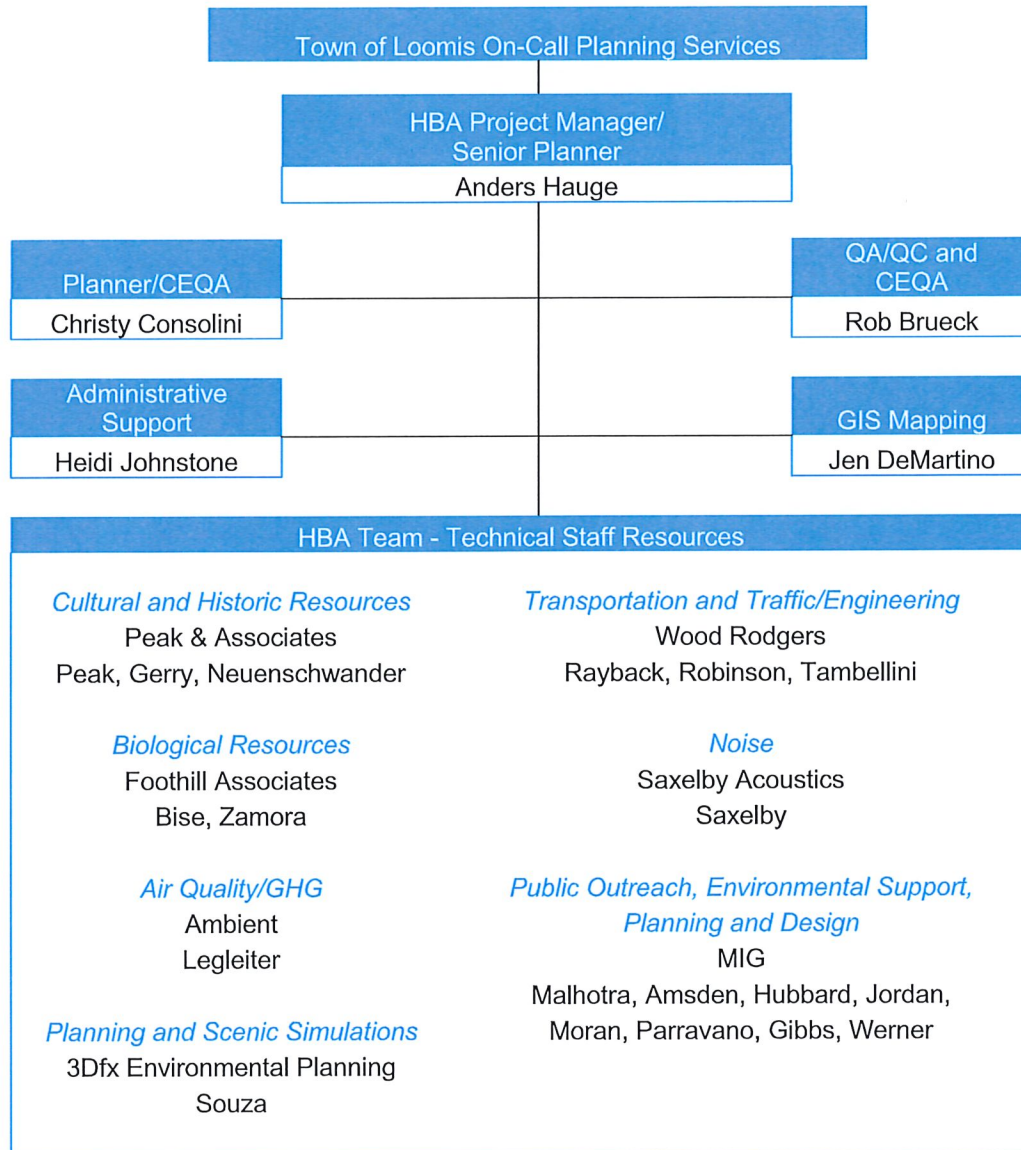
Town of Loomis On-Call Planning Services

HBA Project Manager/ Senior Planner
Anders Hauge

Planner/CEQA
Christy Consolini

QA/QC and CEQA
Rob Brueck

Administrative Support
Heidi Johnstone

GIS Mapping
Jen DeMartino

HBA Team - Technical Staff Resources

Cultural and Historic Resources
Peak & Associates
Peak, Gerry, Neuenschwander

Biological Resources
Foothill Associates
Bise, Zamora

Air Quality/GHG
Ambient
Legleiter

Planning and Scenic Simulations
3Dfx Environmental Planning
Souza

Transportation and Traffic/Engineering
Wood Rodgers
Rayback, Robinson, Tambellini

Noise
Saxelby Acoustics
Saxelby

Public Outreach, Environmental Support, Planning and Design
MIG
Malhotra, Amsden, Hubbard, Jordan, Moran, Parravano, Gibbs, Werner